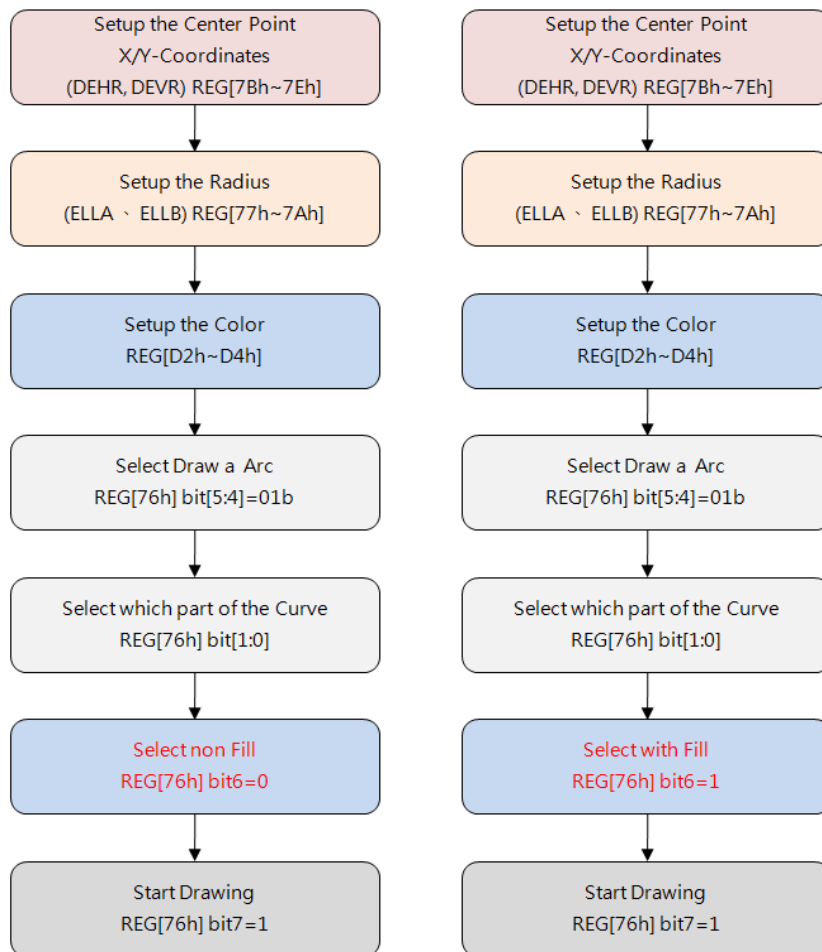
Setup the Center Point
X/Y-Coordinates
(DEHR, DEVR) REG[7Bh~7Eh]

Setup the Radius
(ELLA 、 ELLB) REG[77h~7Ah]

Setup the Color
REG[D2h~D4h]

Select Draw a Arc
REG[76h] bit[5:4]=01b

Select which part of the Curve
REG[76h] bit[1:0]

Select non Fill
REG[76h] bit6=0

Start Drawing
REG[76h] bit7=1

Setup the Center Point
X/Y-Coordinates
(DEHR, DEVR) REG[7Bh~7Eh]

Setup the Radius
(ELLA 、 ELLB) REG[77h~7Ah]

Setup the Color
REG[D2h~D4h]

Select Draw a Arc
REG[76h] bit[5:4]=01b

Select which part of the Curve
REG[76h] bit[1:0]

Select with Fill
REG[76h] bit6=1

Start Drawing
REG[76h] bit7=1